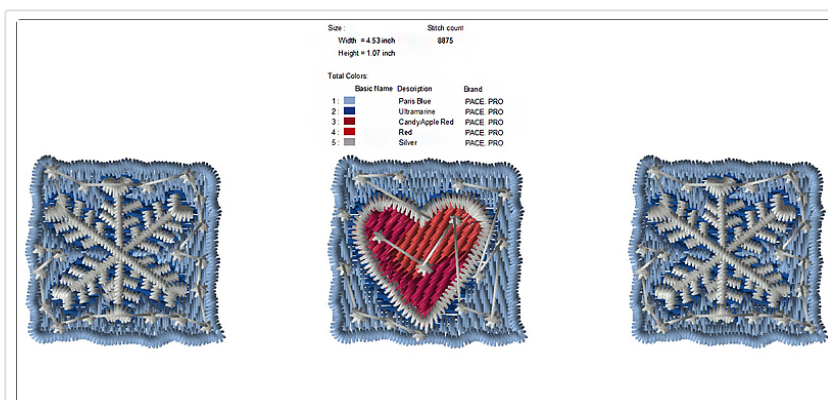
Size :

Width = 4.53 inch

Height = 1.07 inch

Stitch count

8875

Total Colors:

| | Basic Name | Description | Brand |
|---|---|---|---|
| 1 : | | Paris Blue | PACE_PRO |
| 2 : | | Ultramarine | PACE_PRO |
| 3 : | | CandyApple Red | PACE_PRO |
| 4 : | | Red | PACE_PRO |
| 5 : | | Silver | PACE_PRO |